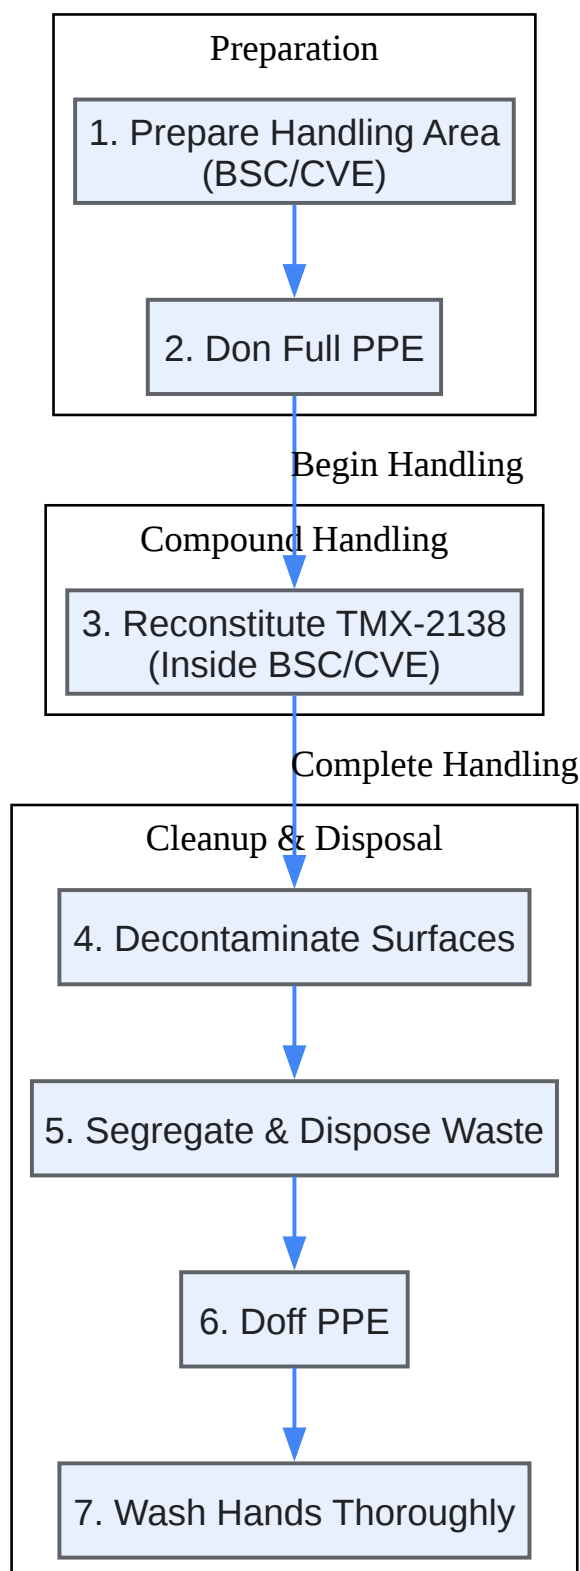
Preparation

1. Prepare Handling Area (BSC/CVE)

2. Don Full PPE

Begin Handling

Compound Handling

3. Reconstitute TMX-2138 (Inside BSC/CVE)

Complete Handling

Cleanup & Disposal

4. Decontaminate Surfaces

5. Segregate & Dispose Waste

6. Doff PPE

7. Wash Hands Thoroughly